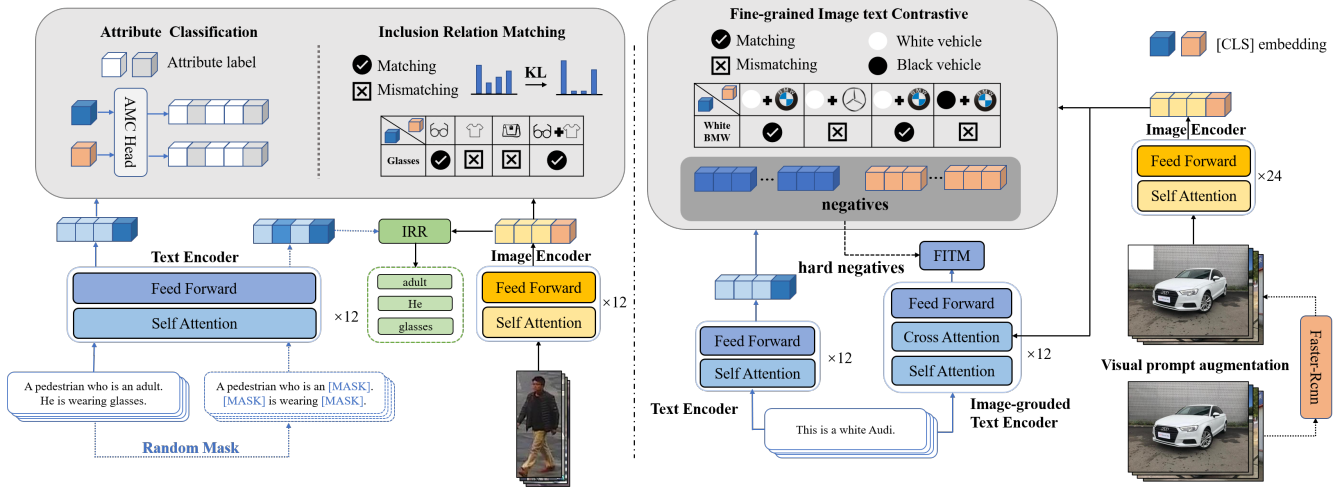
Attribute Classification

Attribute label

AMC Head

Inclusion Relation Matching

Matching

Mismatching

KL

Glasses

Text Encoder

Feed Forward

Self Attention

×12

IRR

adult

He

glasses

Image Encoder

Feed Forward

Self Attention

×12

A pedestrian who is an adult. He is wearing glasses.

A pedestrian who is an [MASK]. [MASK] is wearing [MASK].

Random Mask

Fine-grained Image text Contrastive

Matching

Mismatching

White vehicle

Black vehicle

White BMW

negatives

hard negatives

FITM

Feed Forward

Self Attention

×12

Text Encoder

Feed Forward

Cross Attention

Self Attention

×12

Image-grouded Text Encoder

This is a white Audi.

[CLS] embedding

Image Encoder

Feed Forward

Self Attention

×24

Visual prompt augmentation

Faster-Rcnn